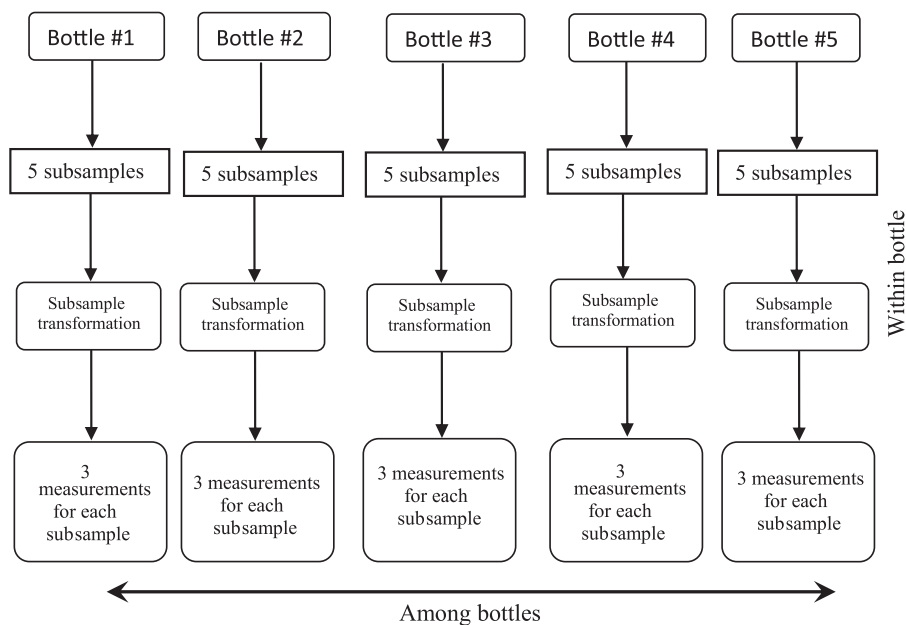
Bottle #1

5 subsamples

Subsample transformation

3 measurements for each subsample

Bottle #2

5 subsamples

Subsample transformation

3 measurements for each subsample

Bottle #3

5 subsamples

Subsample transformation

3 measurements for each subsample

Bottle #4

5 subsamples

Subsample transformation

3 measurements for each subsample

Bottle #5

5 subsamples

Subsample transformation

3 measurements for each subsample

Within bottle

Among bottles